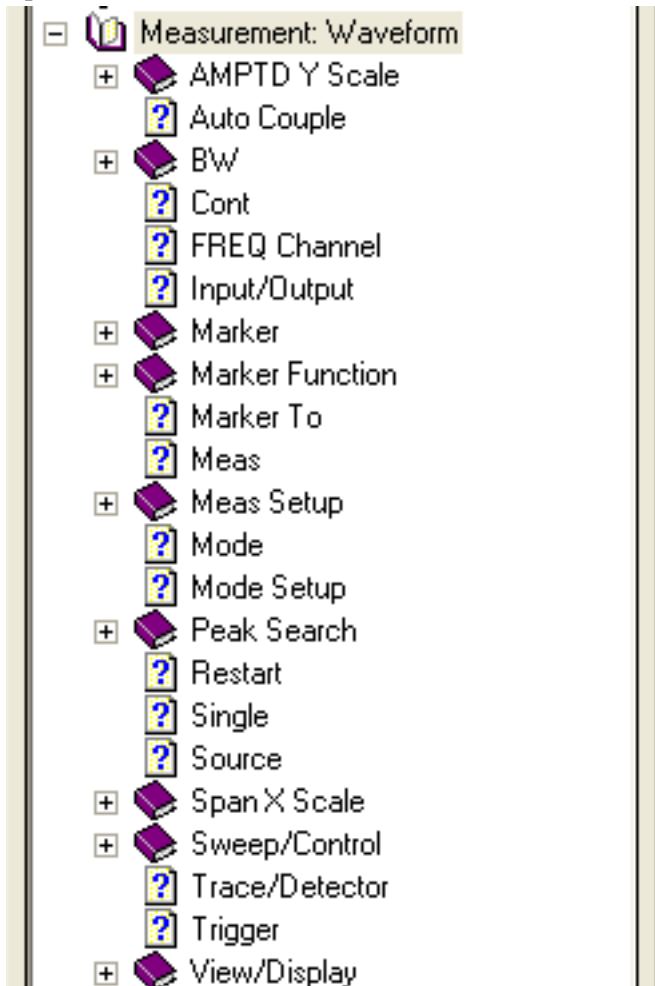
Measurement: Waveform
AMPTD Y Scale
Auto Couple
BW
Cont
FREQ Channel
Input/Output
Marker
Marker Function
Marker To
Meas
Meas Setup
Mode
Mode Setup
Peak Search
Restart
Single
Source
Span X Scale
Sweep/Control
Trace/Detector
Trigger
View/Display